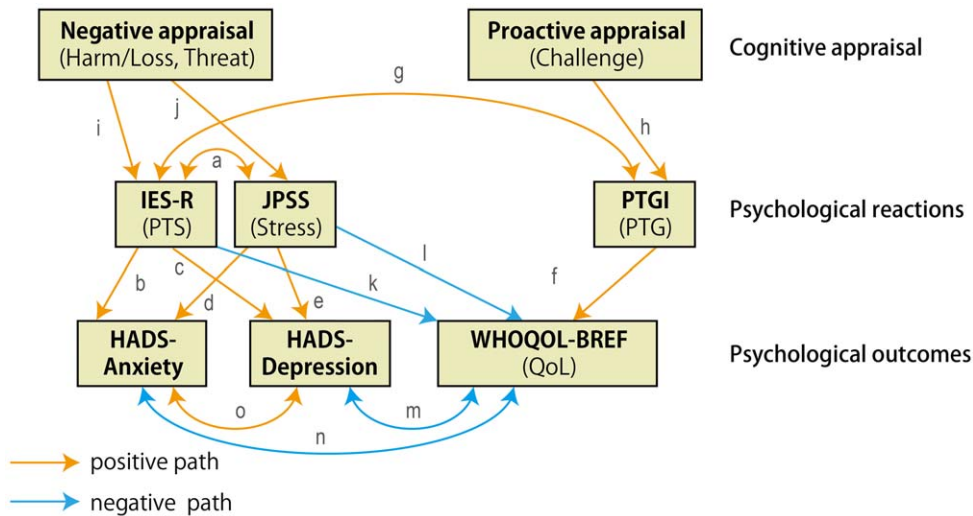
Negative appraisal
(Harm/Loss, Threat)

Proactive appraisal
(Challenge)

Cognitive appraisal

g

i

j

h

a

IES-R
(PTS)

JPSS
(Stress)

PTGI
(PTG)

Psychological reactions

b

c

d

e

k

l

f

HADS-Anxiety

HADS-Depression

WHOQOL-BREF
(QoL)

Psychological outcomes

o

m

n

positive path

negative path